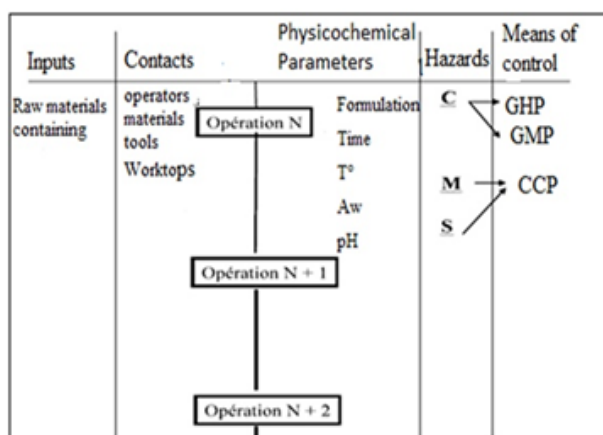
| Inputs | Contacts | Physicochemical Parameters | Hazards | Means of control |
|---|---|---|---|---|
| Raw materials containing | operators materials tools Worktops | Formulation Time T° Aw pH | C M S | GHP GMP CCP |

Opération N

Opération N + 1

Opération N + 2